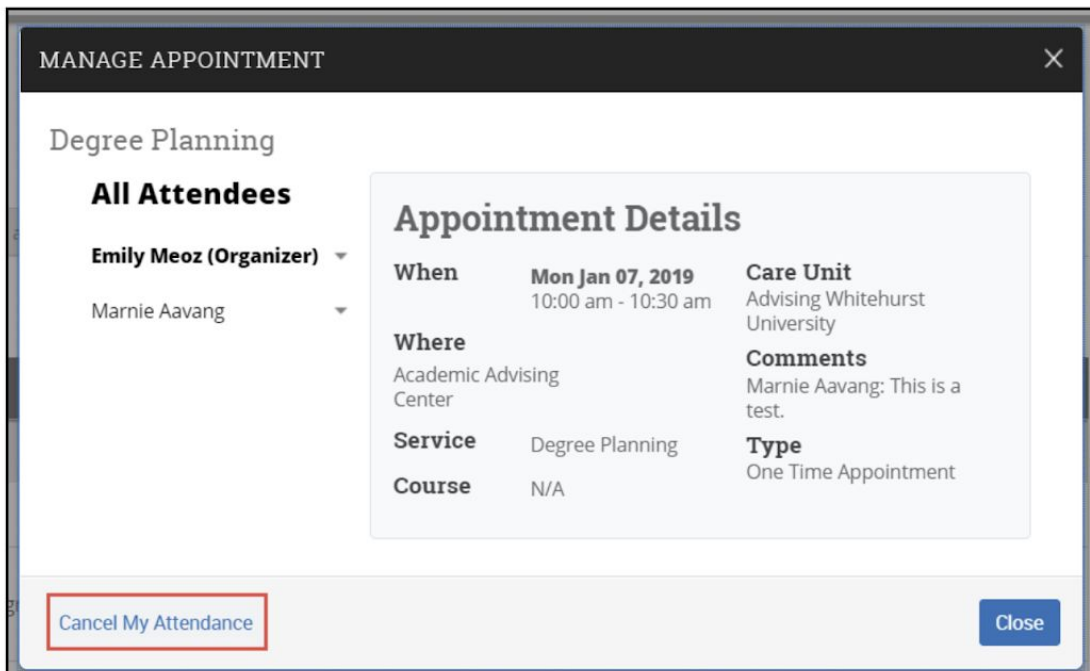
MANAGE APPOINTMENT

×

Degree Planning

All Attendees

Emily Meoz (Organizer)

Marnie Aavang

Appointment Details

When

Mon Jan 07, 2019
10:00 am - 10:30 am

Care Unit
Advising Whitehurst University

Where
Academic Advising Center

Comments
Marnie Aavang: This is a test.

Service
Degree Planning

Type
One Time Appointment

Course
N/A

Cancel My Attendance

Close